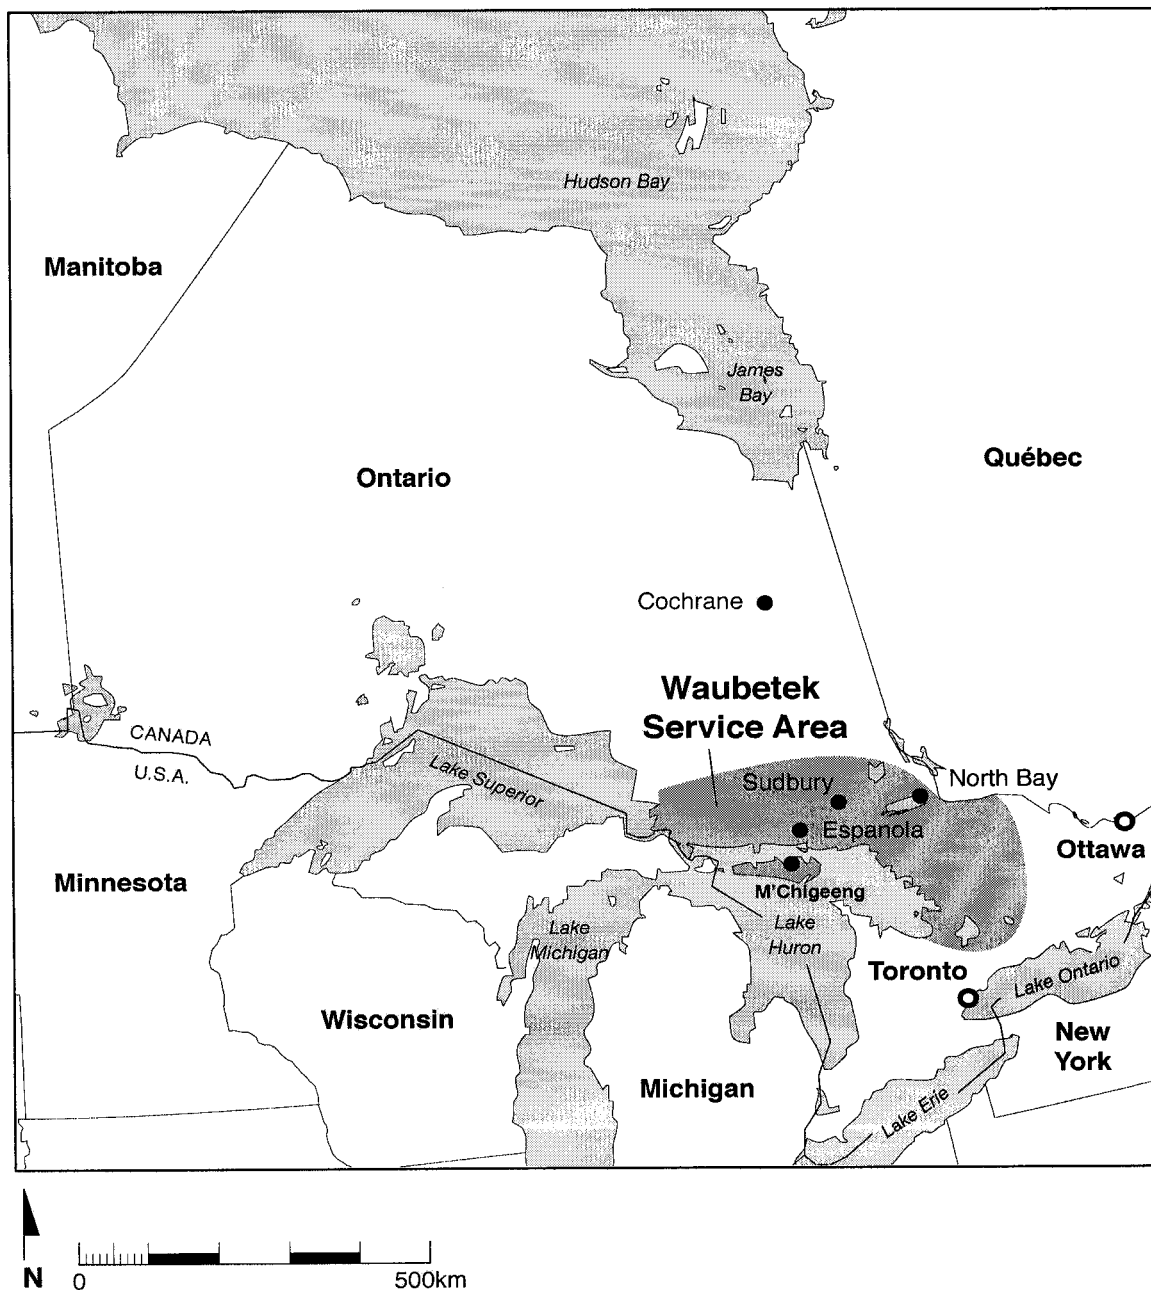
Hudson Bay

Manitoba

James Bay

Ontario

Québec

Cochrane

Waubetek Service Area

CANADA

U.S.A.

Lake Superior

Sudbury

North Bay

Espanola

Ottawa

M'Chigeeng

Minnesota

Lake Michigan

Lake Huron

Toronto

Lake Ontario

Wisconsin

New York

Michigan

Lake Erie

N

0

500km